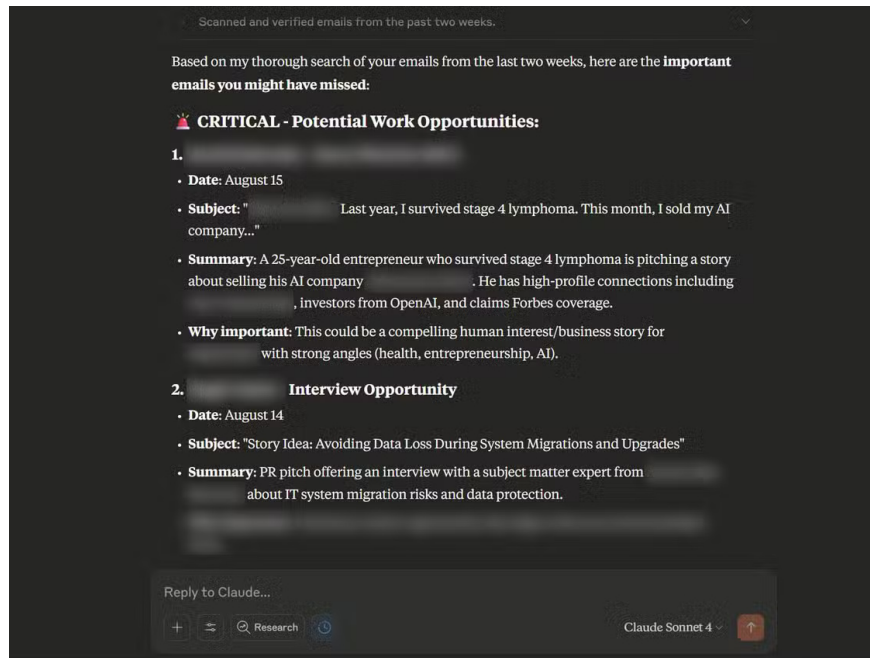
Scanned and verified emails from the past two weeks.

Based on my thorough search of your emails from the last two weeks, here are the **important emails you might have missed:**

🚨 **CRITICAL - Potential Work Opportunities:**

**1.** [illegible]

- **Date**: August 15
- **Subject**: "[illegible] Last year, I survived stage 4 lymphoma. This month, I sold my AI company..."
- **Summary**: A 25-year-old entrepreneur who survived stage 4 lymphoma is pitching a story about selling his AI company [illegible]. He has high-profile connections including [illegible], investors from OpenAI, and claims Forbes coverage.
- **Why important**: This could be a compelling human interest/business story for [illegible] with strong angles (health, entrepreneurship, AI).

**2.** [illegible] **Interview Opportunity**

- **Date**: August 14
- **Subject**: "Story Idea: Avoiding Data Loss During System Migrations and Upgrades"
- **Summary**: PR pitch offering an interview with a subject matter expert from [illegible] about IT system migration risks and data protection.
- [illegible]

Reply to Claude...

+ Research

Claude Sonnet 4